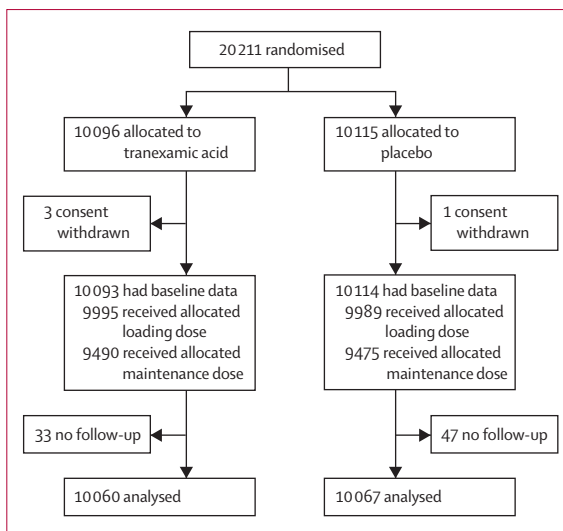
20 211 randomised

10 096 allocated to tranexamic acid

10 115 allocated to placebo

3 consent withdrawn

1 consent withdrawn

10 093 had baseline data
9995 received allocated loading dose
9490 received allocated maintenance dose

10 114 had baseline data
9989 received allocated loading dose
9475 received allocated maintenance dose

33 no follow-up

47 no follow-up

10 060 analysed

10 067 analysed